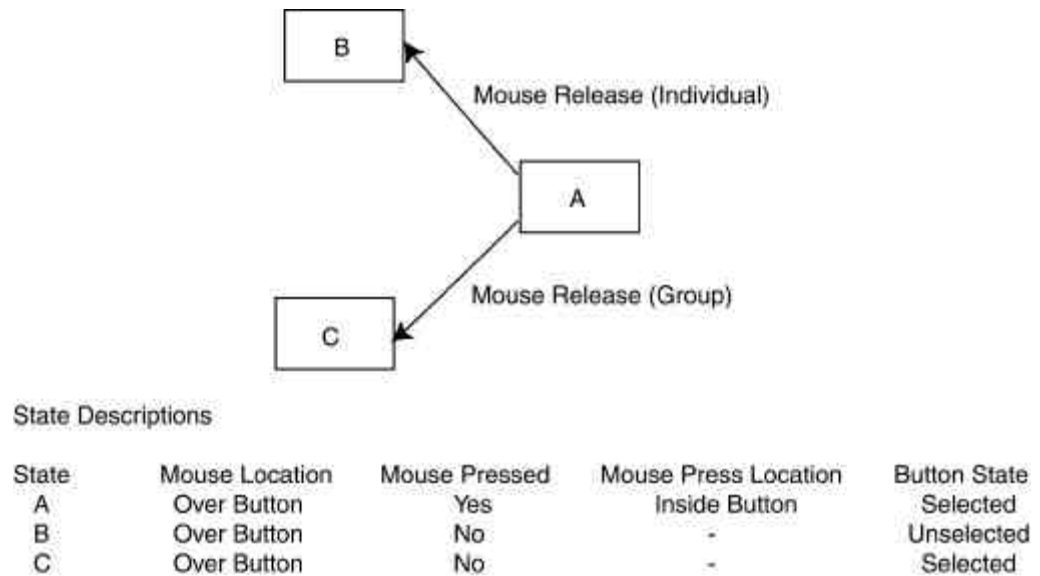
B

Mouse Release (Individual)

A

Mouse Release (Group)

C

State Descriptions

| State | Mouse Location | Mouse Pressed | Mouse Press Location | Button State |
|---|---|---|---|---|
| A | Over Button | Yes | Inside Button | Selected |
| B | Over Button | No | - | Unselected |
| C | Over Button | No | - | Selected |